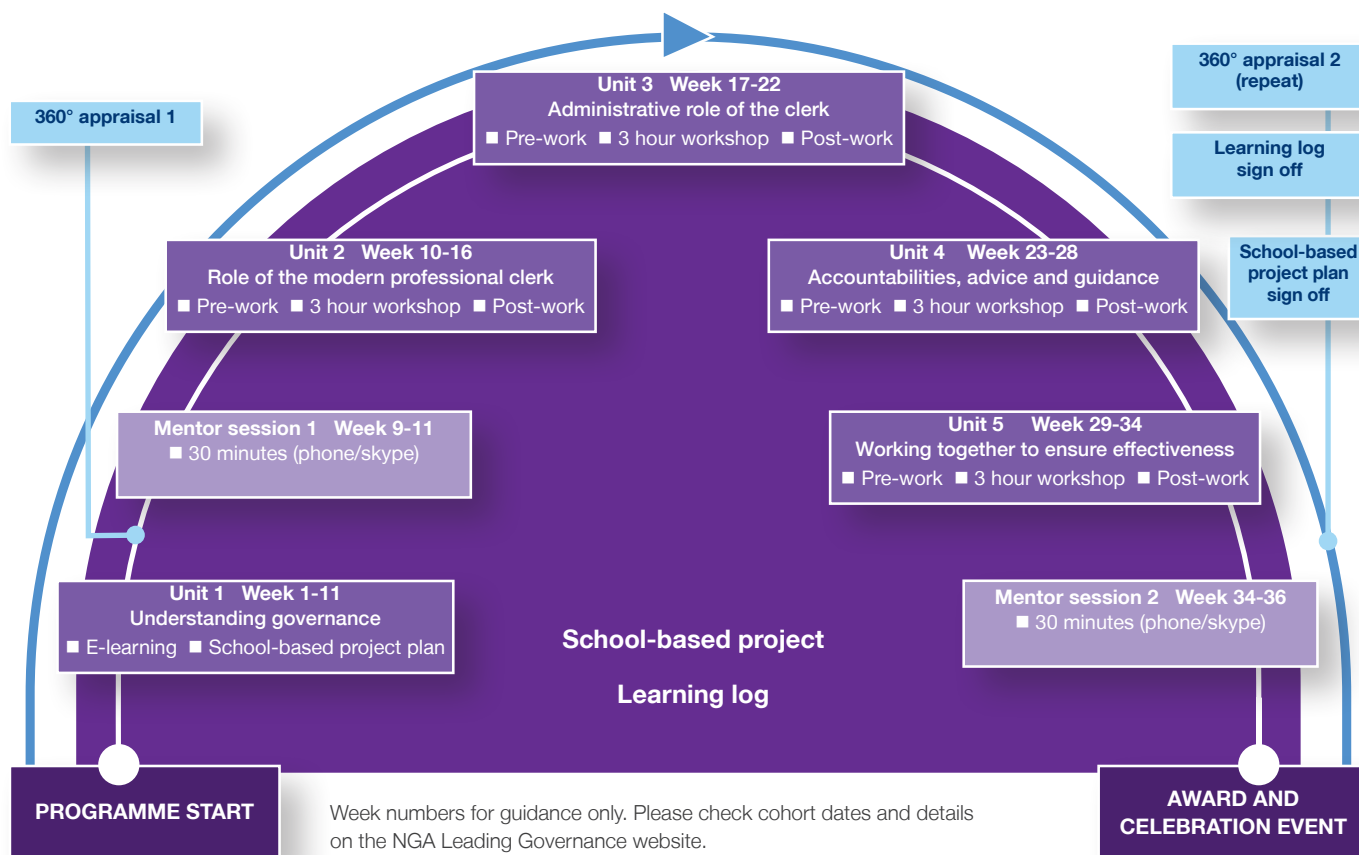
360° appraisal 1

Unit 3 Week 17-22
Administrative role of the clerk
■ Pre-work ■ 3 hour workshop ■ Post-work

360° appraisal 2 (repeat)

Learning log sign off

School-based project plan sign off

Unit 2 Week 10-16
Role of the modern professional clerk
■ Pre-work ■ 3 hour workshop ■ Post-work

Unit 4 Week 23-28
Accountabilities, advice and guidance
■ Pre-work ■ 3 hour workshop ■ Post-work

Mentor session 1 Week 9-11
■ 30 minutes (phone/skype)

Unit 5 Week 29-34
Working together to ensure effectiveness
■ Pre-work ■ 3 hour workshop ■ Post-work

Unit 1 Week 1-11
Understanding governance
■ E-learning ■ School-based project plan

Mentor session 2 Week 34-36
■ 30 minutes (phone/skype)

School-based project

Learning log

PROGRAMME START

Week numbers for guidance only. Please check cohort dates and details on the NGA Leading Governance website.

AWARD AND CELEBRATION EVENT